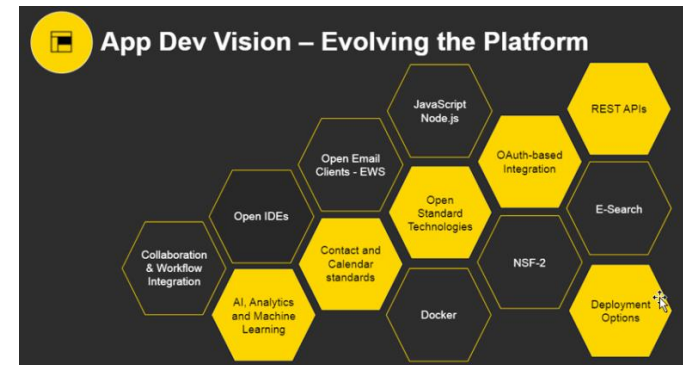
App Dev Vision – Evolving the Platform

JavaScript Node.js

REST APIs

Open Email Clients - EWS

OAuth-based Integration

Open IDEs

Open Standard Technologies

E-Search

Collaboration & Workflow Integration

Contact and Calendar standards

NSF-2

AI, Analytics and Machine Learning

Docker

Deployment Options